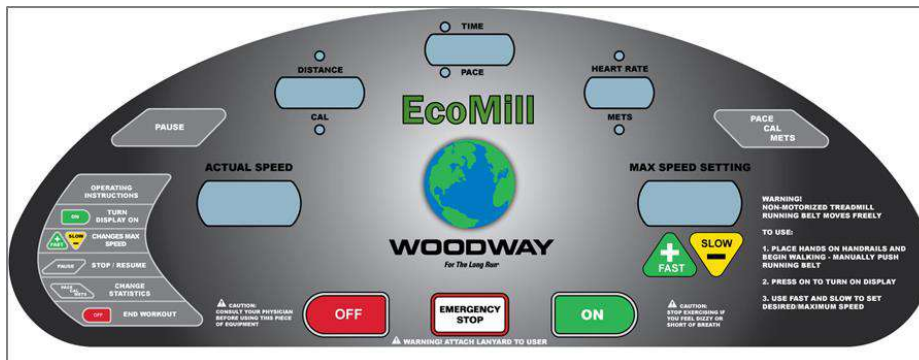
TIME
PACE
DISTANCE
CAL
HEART RATE
METS
EcoMill
PAUSE
PACE
CAL
METS
ACTUAL SPEED
MAX SPEED SETTING
OPERATING INSTRUCTIONS
ON TURN DISPLAY ON
FAST SLOW CHANGES MAX SPEED
PAUSE STOP / RESUME
PACE CAL METS CHANGE STATISTICS
OFF END WORKOUT
WOODWAY
For The Long Run
WARNING!
NON-MOTORIZED TREADMILL
RUNNING BELT MOVES FREELY
TO USE:
1. PLACE HANDS ON HANDRAILS AND BEGIN WALKING - MANUALLY PUSH RUNNING BELT
2. PRESS ON TO TURN ON DISPLAY
3. USE FAST AND SLOW TO SET DESIRED/MAXIMUM SPEED
SLOW
FAST
CAUTION: CONSULT YOUR PHYSICIAN BEFORE USING THIS PIECE OF EQUIPMENT
OFF
EMERGENCY STOP
ON
CAUTION: STOP EXERCISING IF YOU FEEL DIZZY OR SHORT OF BREATH
WARNING! ATTACH LANYARD TO USER